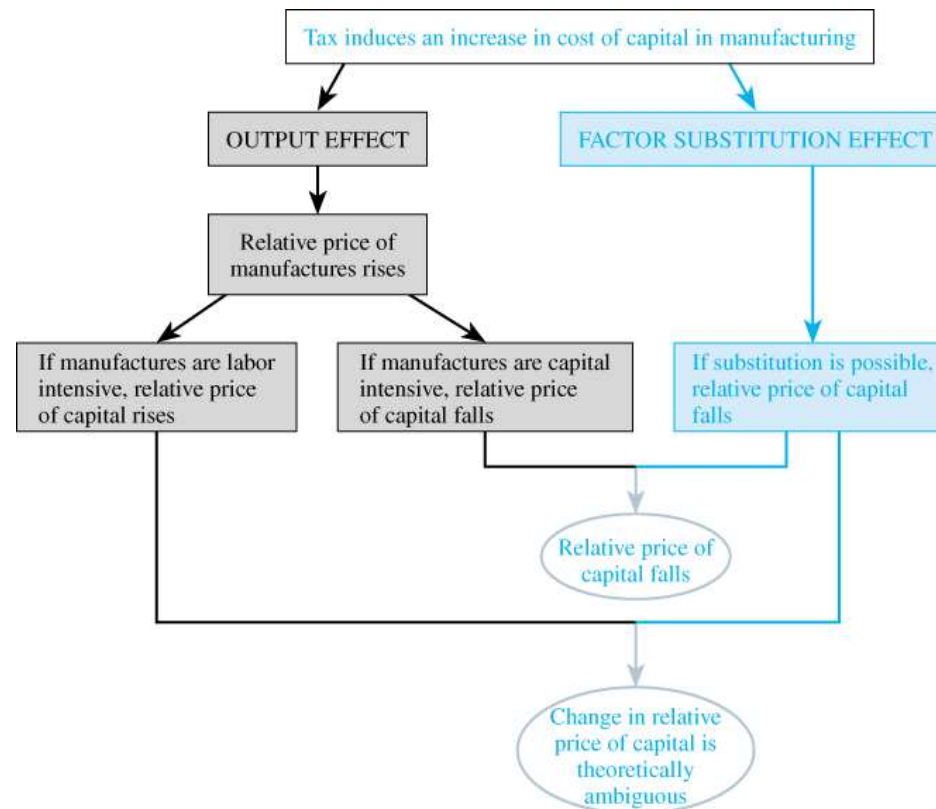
Tax induces an increase in cost of capital in manufacturing

OUTPUT EFFECT

FACTOR SUBSTITUTION EFFECT

Relative price of manufactures rises

If manufactures are labor intensive, relative price of capital rises

If manufactures are capital intensive, relative price of capital falls

If substitution is possible, relative price of capital falls

Relative price of capital falls

Change in relative price of capital is theoretically ambiguous